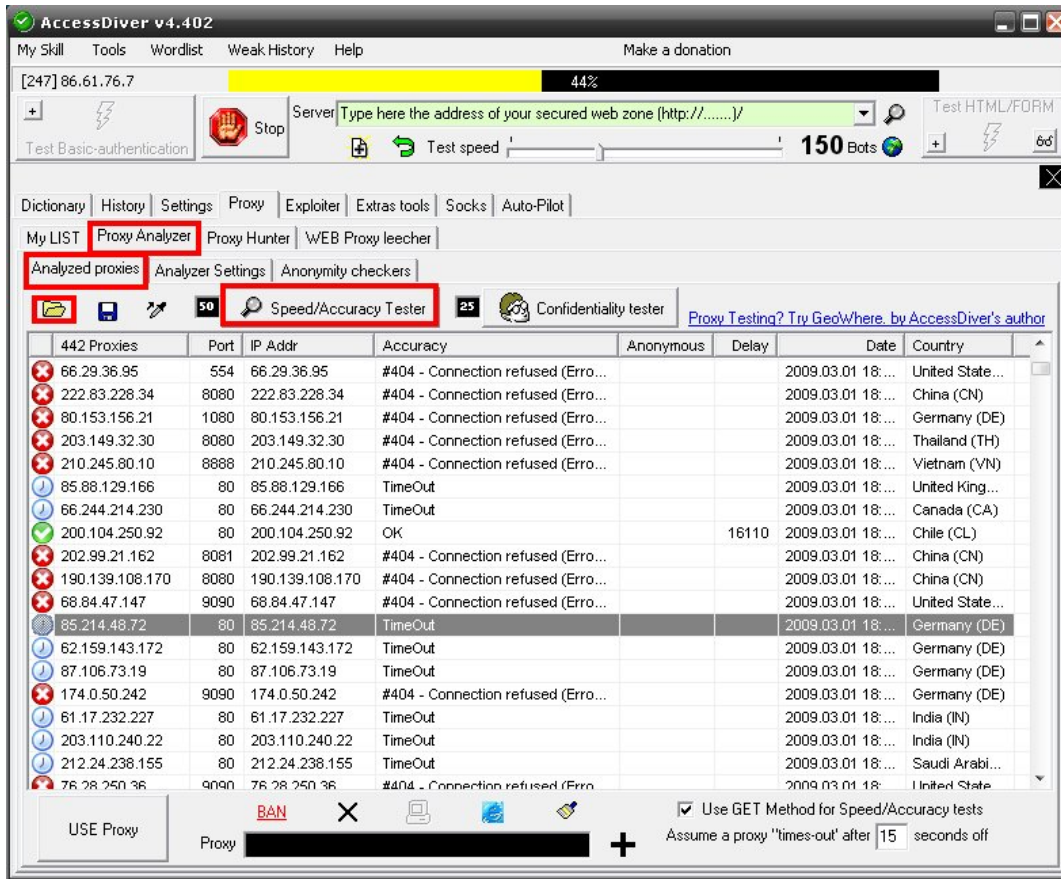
AccessDiver v4.402

My Skill Tools Wordlist Weak History Help Make a donation

[247] 86.61.76.7 44%

Test Basic-authentication Stop Server Type here the address of your secured web zone (http://.......)/ Test speed 150 Bots Test HTML/FORM

Dictionary History Settings Proxy Exploiter Extras tools Socks Auto-Pilot

My LIST Proxy Analyzer Proxy Hunter WEB Proxy leecher

Analyzed proxies Analyzer Settings Anonymity checkers

50 Speed/Accuracy Tester 25 Confidentiality tester Proxy Testing? Try GeoWhere, by AccessDiver's author

| 442 Proxies | Port | IP Addr | Accuracy | Anonymous | Delay | Date | Country |
|---|---|---|---|---|---|---|---|
| 66.29.36.95 | 554 | 66.29.36.95 | #404 - Connection refused (Erro... | | | 2009.03.01 18:... | United State... |
| 222.83.228.34 | 8080 | 222.83.228.34 | #404 - Connection refused (Erro... | | | 2009.03.01 18:... | China (CN) |
| 80.153.156.21 | 1080 | 80.153.156.21 | #404 - Connection refused (Erro... | | | 2009.03.01 18:... | Germany (DE) |
| 203.149.32.30 | 8080 | 203.149.32.30 | #404 - Connection refused (Erro... | | | 2009.03.01 18:... | Thailand (TH) |
| 210.245.80.10 | 8888 | 210.245.80.10 | #404 - Connection refused (Erro... | | | 2009.03.01 18:... | Vietnam (VN) |
| 85.88.129.166 | 80 | 85.88.129.166 | TimeOut | | | 2009.03.01 18:... | United King... |
| 66.244.214.230 | 80 | 66.244.214.230 | TimeOut | | | 2009.03.01 18:... | Canada (CA) |
| 200.104.250.92 | 80 | 200.104.250.92 | OK | | 16110 | 2009.03.01 18:... | Chile (CL) |
| 202.99.21.162 | 8081 | 202.99.21.162 | #404 - Connection refused (Erro... | | | 2009.03.01 18:... | China (CN) |
| 190.139.108.170 | 8080 | 190.139.108.170 | #404 - Connection refused (Erro... | | | 2009.03.01 18:... | China (CN) |
| 68.84.47.147 | 9090 | 68.84.47.147 | #404 - Connection refused (Erro... | | | 2009.03.01 18:... | United State... |
| 85.214.48.72 | 80 | 85.214.48.72 | TimeOut | | | 2009.03.01 18:... | Germany (DE) |
| 62.159.143.172 | 80 | 62.159.143.172 | TimeOut | | | 2009.03.01 18:... | Germany (DE) |
| 87.106.73.19 | 80 | 87.106.73.19 | TimeOut | | | 2009.03.01 18:... | Germany (DE) |
| 174.0.50.242 | 9090 | 174.0.50.242 | #404 - Connection refused (Erro... | | | 2009.03.01 18:... | Germany (DE) |
| 61.17.232.227 | 80 | 61.17.232.227 | TimeOut | | | 2009.03.01 18:... | India (IN) |
| 203.110.240.22 | 80 | 203.110.240.22 | TimeOut | | | 2009.03.01 18:... | India (IN) |
| 212.24.238.155 | 80 | 212.24.238.155 | TimeOut | | | 2009.03.01 18:... | Saudi Arabi... |
| 76.28.250.36 | 9090 | 76.28.250.36 | #404 - Connection refused (Erro... | | | 2009.03.01 18:... | United State... |

USE Proxy BAN Proxy Use GET Method for Speed/Accuracy tests Assume a proxy "times-out" after 15 seconds off